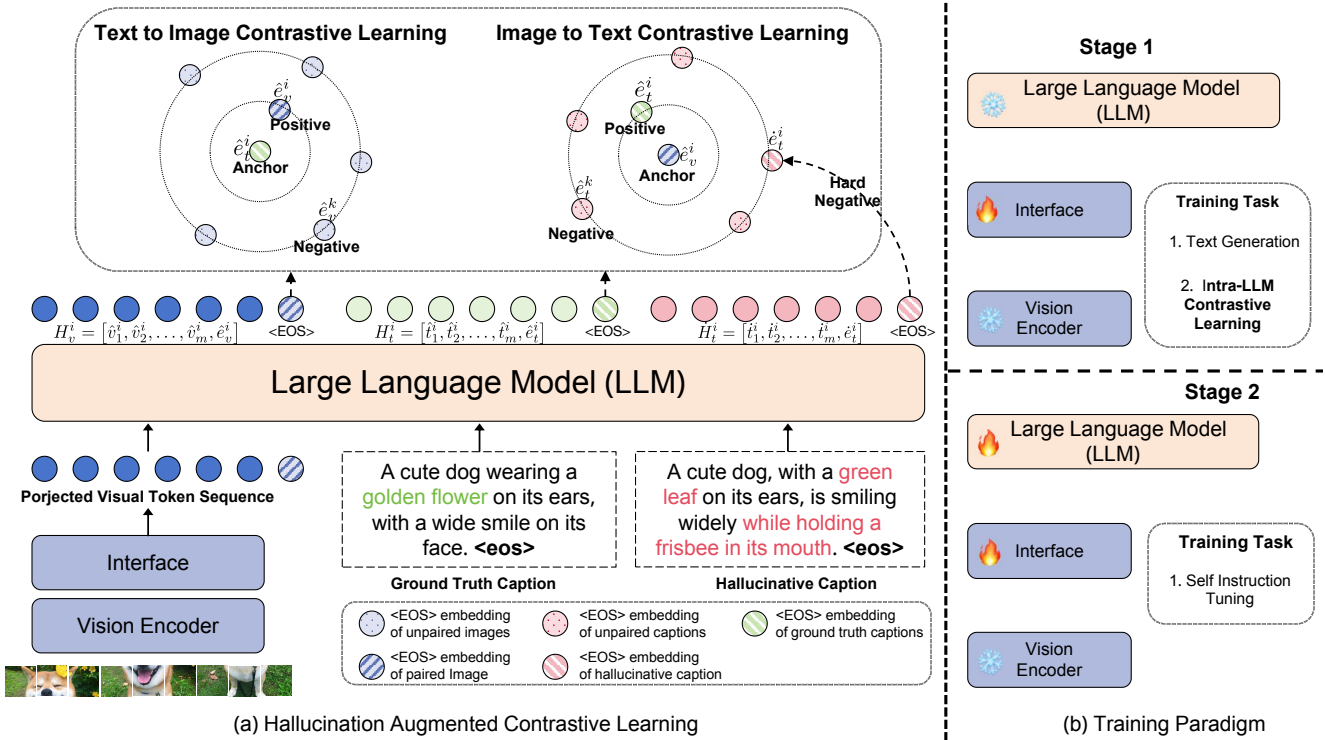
Text to Image Contrastive Learning

$\hat{e}_v^i$
Positive
$\hat{e}_t^i$
Anchor
$\hat{e}_v^k$
Negative

Image to Text Contrastive Learning

$\hat{e}_t^i$
Positive
$\hat{e}_v^i$
Anchor
$\hat{e}_t^k$
Negative
$\dot{e}_t^i$
Hard Negative

$H_v^i = [\hat{v}_1^i, \hat{v}_2^i, \ldots, \hat{v}_m^i, \hat{e}_v^i]$ <EOS>
$H_t^i = [\hat{t}_1^i, \hat{t}_2^i, \ldots, \hat{t}_m^i, \hat{e}_t^i]$ <EOS>
$H_t^i = [\dot{t}_1^i, \dot{t}_2^i, \ldots, \dot{t}_m^i, \dot{e}_t^i]$ <EOS>

Large Language Model (LLM)

Porjected Visual Token Sequence

Interface

Vision Encoder

A cute dog wearing a golden flower on its ears, with a wide smile on its face. <eos>

Ground Truth Caption

A cute dog, with a green leaf on its ears, is smiling widely while holding a frisbee in its mouth. <eos>

Hallucinative Caption

<EOS> embedding of unpaired images
<EOS> embedding of unpaired captions
<EOS> embedding of ground truth captions
<EOS> embedding of paired Image
<EOS> embedding of hallucinative caption

(a) Hallucination Augmented Contrastive Learning

Stage 1

Large Language Model (LLM)

Interface

Vision Encoder

Training Task
1. Text Generation
2. Intra-LLM Contrastive Learning

Stage 2

Large Language Model (LLM)

Interface

Vision Encoder

Training Task
1. Self Instruction Tuning

(b) Training Paradigm